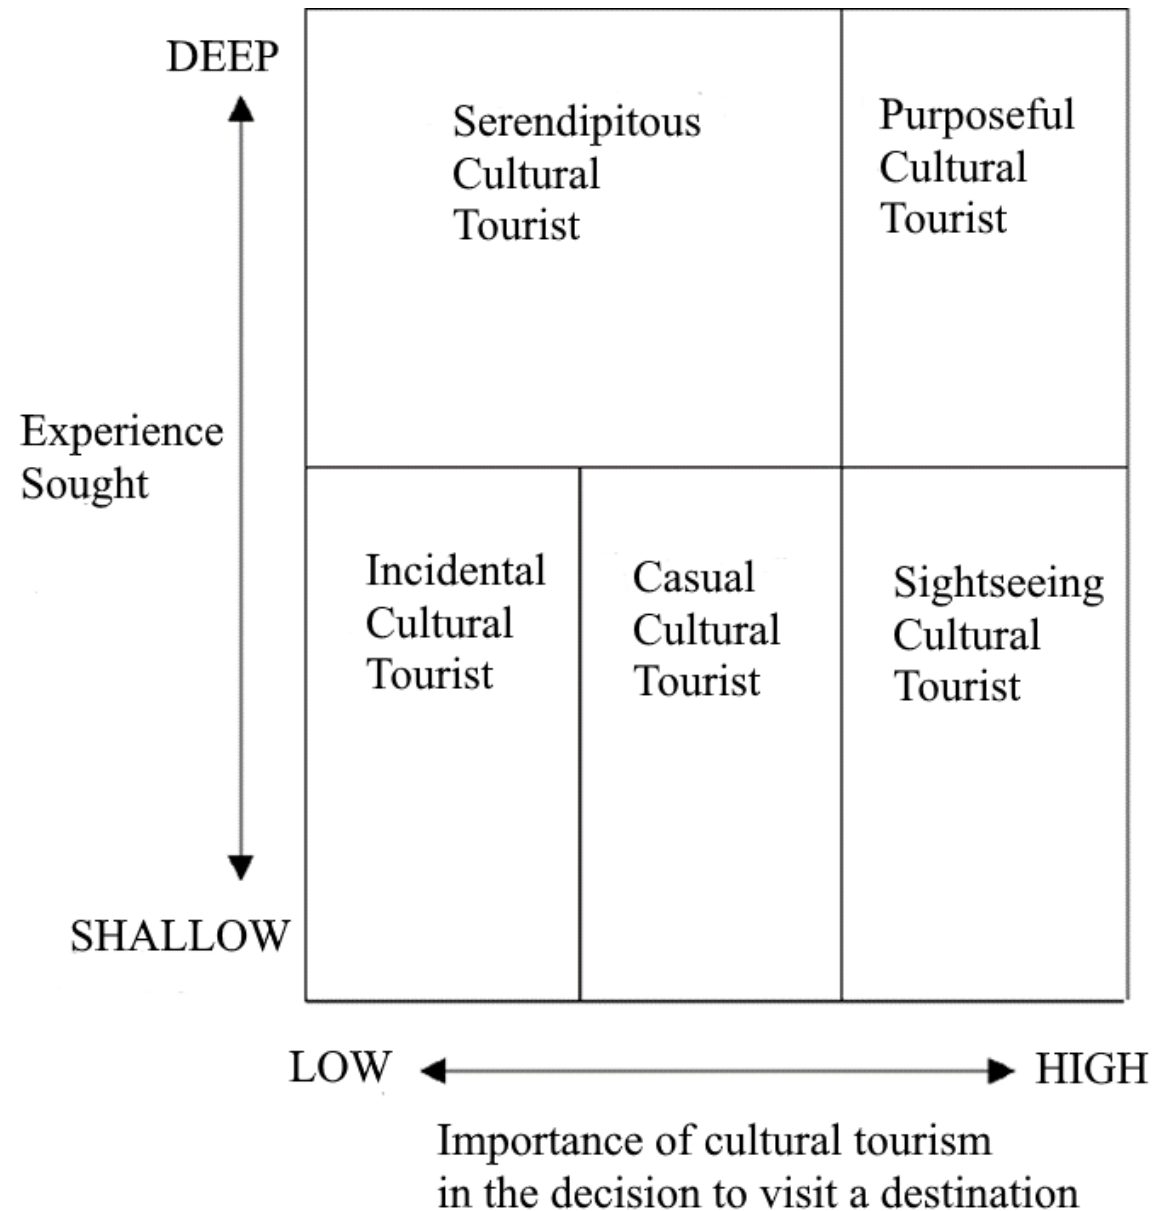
DEEP

Experience Sought

SHALLOW

Serendipitous Cultural Tourist

Purposeful Cultural Tourist

Incidental Cultural Tourist

Casual Cultural Tourist

Sightseeing Cultural Tourist

LOW

HIGH

Importance of cultural tourism in the decision to visit a destination